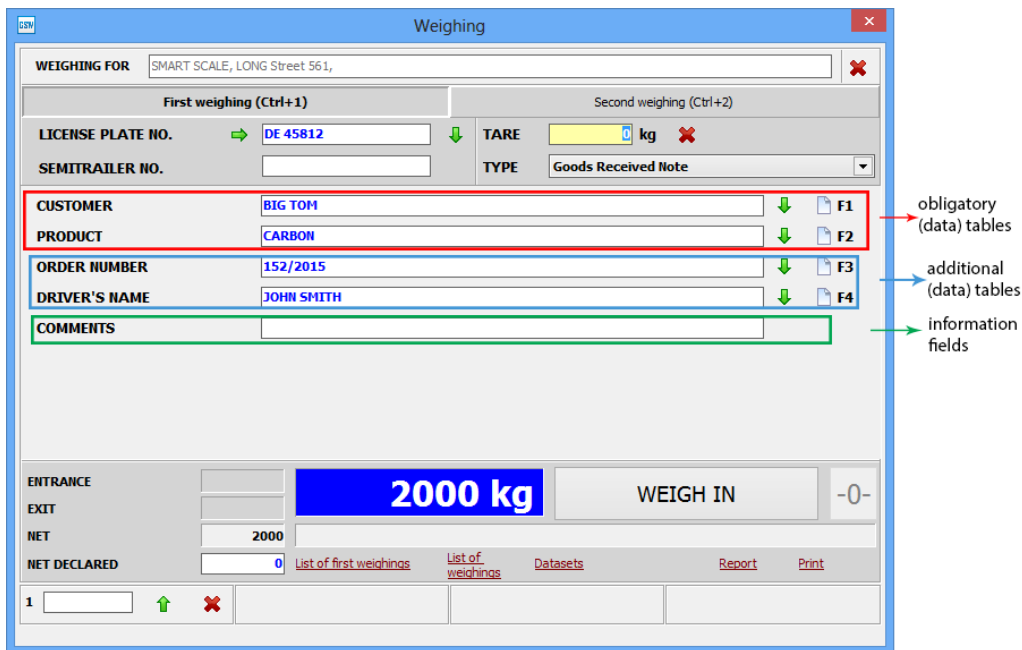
GSW

Weighing

WEIGHING FOR SMART SCALE, LONG Street 561,

First weighing (Ctrl+1)

Second weighing (Ctrl+2)

LICENSE PLATE NO. DE 45812

TARE 0 kg

SEMITRAILER NO.

TYPE Goods Received Note

CUSTOMER BIG TOM F1

PRODUCT CARBON F2

ORDER NUMBER 152/2015 F3

DRIVER'S NAME JOHN SMITH F4

COMMENTS

obligatory (data) tables

additional (data) tables

information fields

ENTRANCE

EXIT

NET 2000

NET DECLARED 0

2000 kg

WEIGH IN

-0-

List of first weighings

List of weighings

Datasets

Report

Print

1